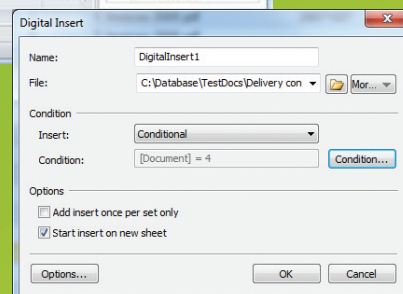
Digital Insert

Name: DigitalInsert1

File: C:\Database\TestDocs\Delivery con

Mor...

Condition

Insert: Conditional

Condition: [Document] = 4

Condition...

Options

Add insert once per set only

Start insert on new sheet

Options...

OK

Cancel